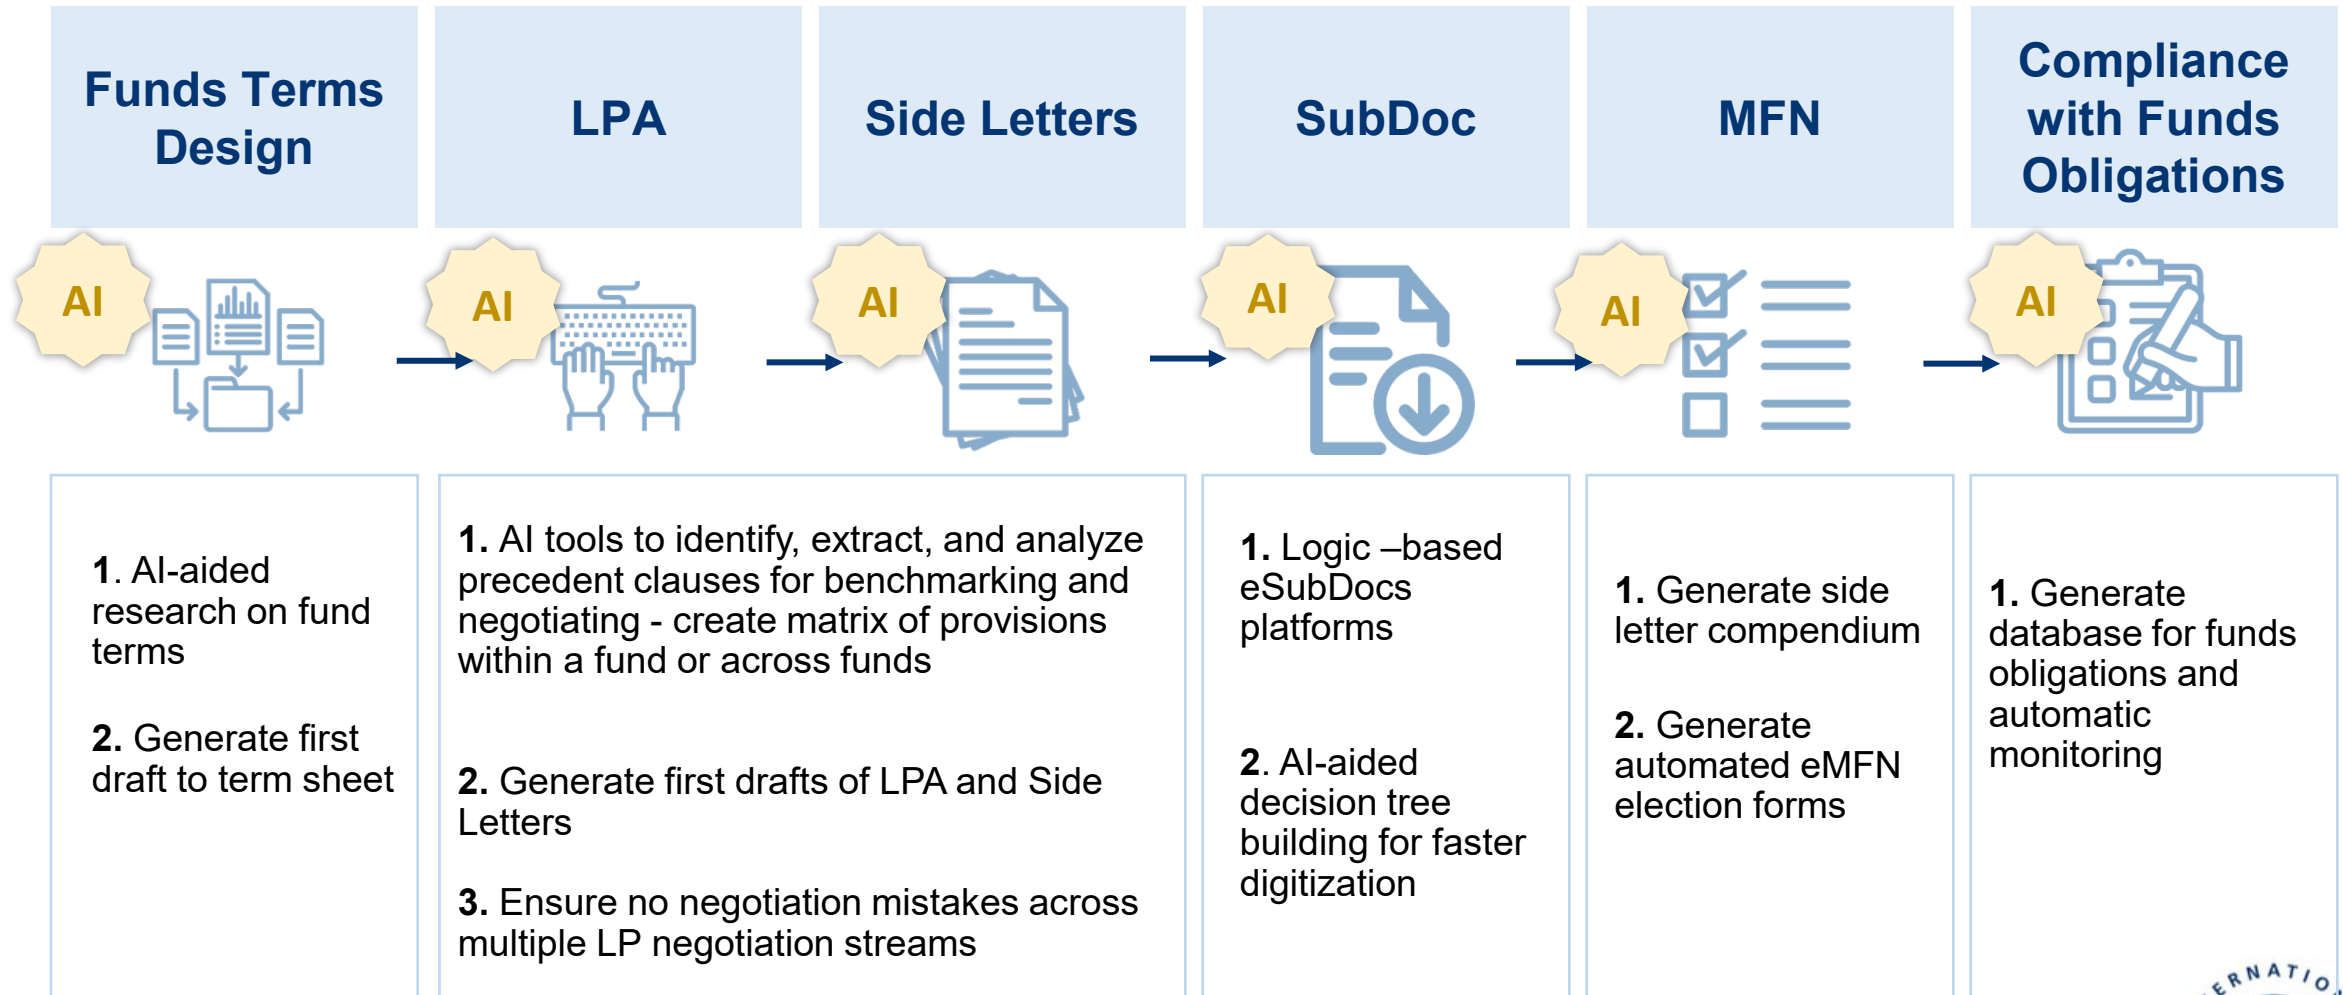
Funds Terms Design

LPA

Side Letters

SubDoc

MFN

Compliance with Funds Obligations

AI

AI

AI

AI

AI

AI

1. AI-aided research on fund terms

2. Generate first draft to term sheet

1. AI tools to identify, extract, and analyze precedent clauses for benchmarking and negotiating - create matrix of provisions within a fund or across funds

2. Generate first drafts of LPA and Side Letters

3. Ensure no negotiation mistakes across multiple LP negotiation streams

1. Logic –based eSubDocs platforms

2. AI-aided decision tree building for faster digitization

1. Generate side letter compendium

2. Generate automated eMFN election forms

1. Generate database for funds obligations and automatic monitoring

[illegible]ERNATIO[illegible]